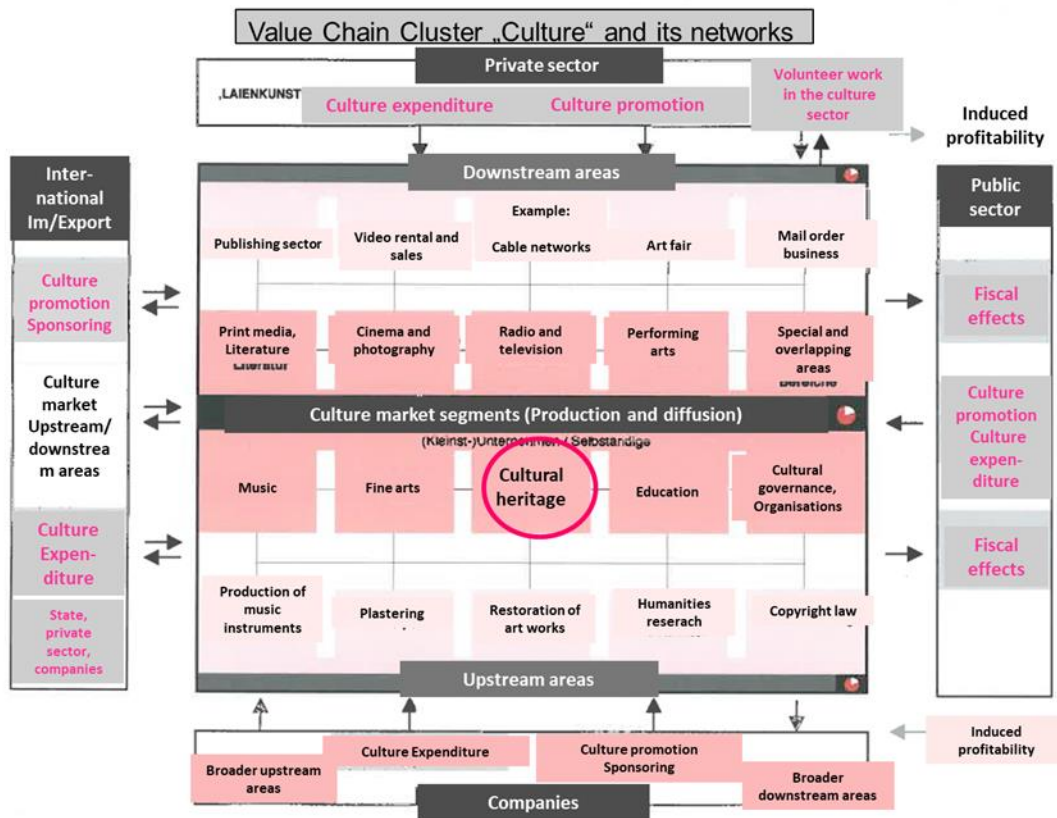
Value Chain Cluster „Culture" and its networks

Private sector

,LAIENKUNST

Culture expenditure

Culture promotion

Volunteer work in the culture sector

Induced profitability

International Im/Export

Culture promotion Sponsoring

Culture market Upstream/ downstream areas

Culture Expenditure

State, private sector, companies

Downstream areas

Example:

Publishing sector

Video rental and sales

Cable networks

Art fair

Mail order business

Print media, Literature

Cinema and photography

Radio and television

Performing arts

Special and overlapping areas

Culture market segments (Production and diffusion)

(Kleinst-)Unternehmen / Selbständige

Music

Fine arts

Cultural heritage

Education

Cultural governance, Organisations

Production of music instruments

Plastering

Restoration of art works

Humanities reserach

Copyright law

Upstream areas

Public sector

Fiscal effects

Culture promotion Culture expenditure

Fiscal effects

Culture Expenditure

Culture promotion Sponsoring

Broader upstream areas

Broader downstream areas

Induced profitability

Companies